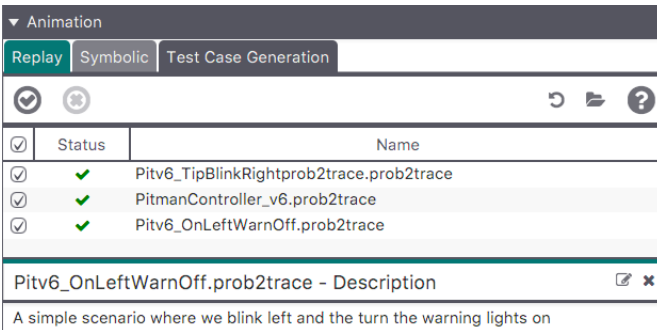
▾ Animation

Replay | Symbolic | Test Case Generation

| ☑ | Status | Name |
|---|---|---|
| ☑ | ✔ | Pitv6_TipBlinkRightprob2trace.prob2trace |
| ☑ | ✔ | PitmanController_v6.prob2trace |
| ☑ | ✔ | Pitv6_OnLeftWarnOff.prob2trace |

Pitv6_OnLeftWarnOff.prob2trace - Description

A simple scenario where we blink left and the turn the warning lights on